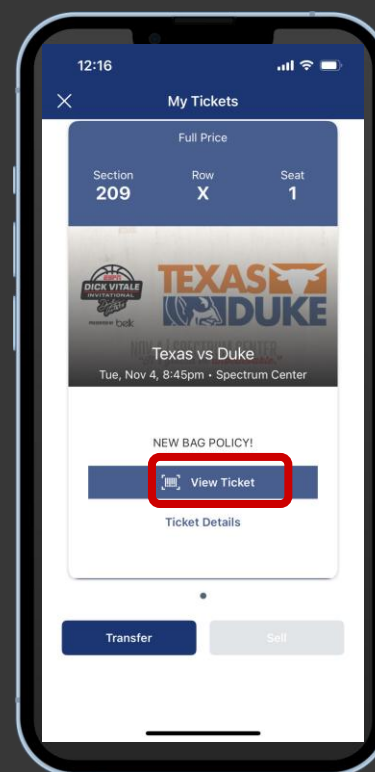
12:16

My Tickets

Full Price

| Section | Row | Seat |
|---|---|---|
| 209 | X | 1 |

ESPN DICK VITALE INVITATIONAL

PRESENTED BY belk

TEXAS

DUKE

Texas vs Duke

Tue, Nov 4, 8:45pm • Spectrum Center

NEW BAG POLICY!

View Ticket

Ticket Details

Transfer

Sell